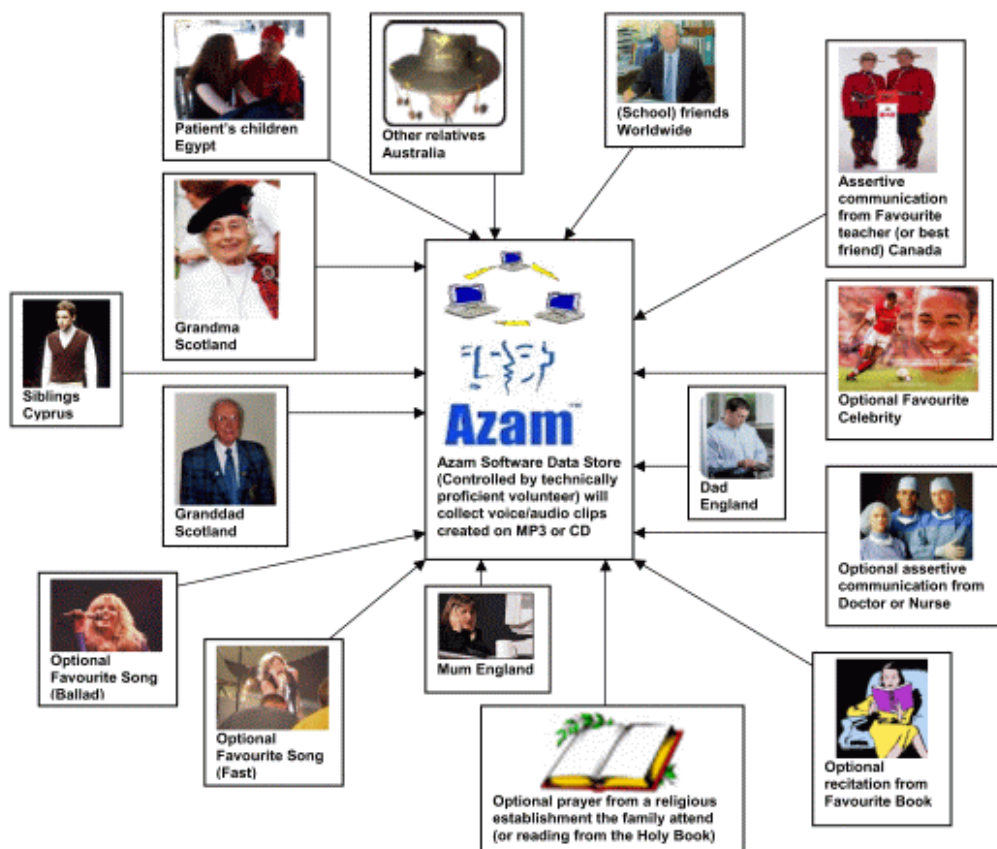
Patient's children Egypt

Other relatives Australia

(School) friends Worldwide

Assertive communication from Favourite teacher (or best friend) Canada

Grandma Scotland

Siblings Cyprus

Optional Favourite Celebrity

Granddad Scotland

Azam

Azam Software Data Store (Controlled by technically proficient volunteer) will collect voice/audio clips created on MP3 or CD

Dad England

Optional assertive communication from Doctor or Nurse

Optional Favourite Song (Ballad)

Optional Favourite Song (Fast)

Mum England

Optional recitation from Favourite Book

Optional prayer from a religious establishment the family attend (or reading from the Holy Book)